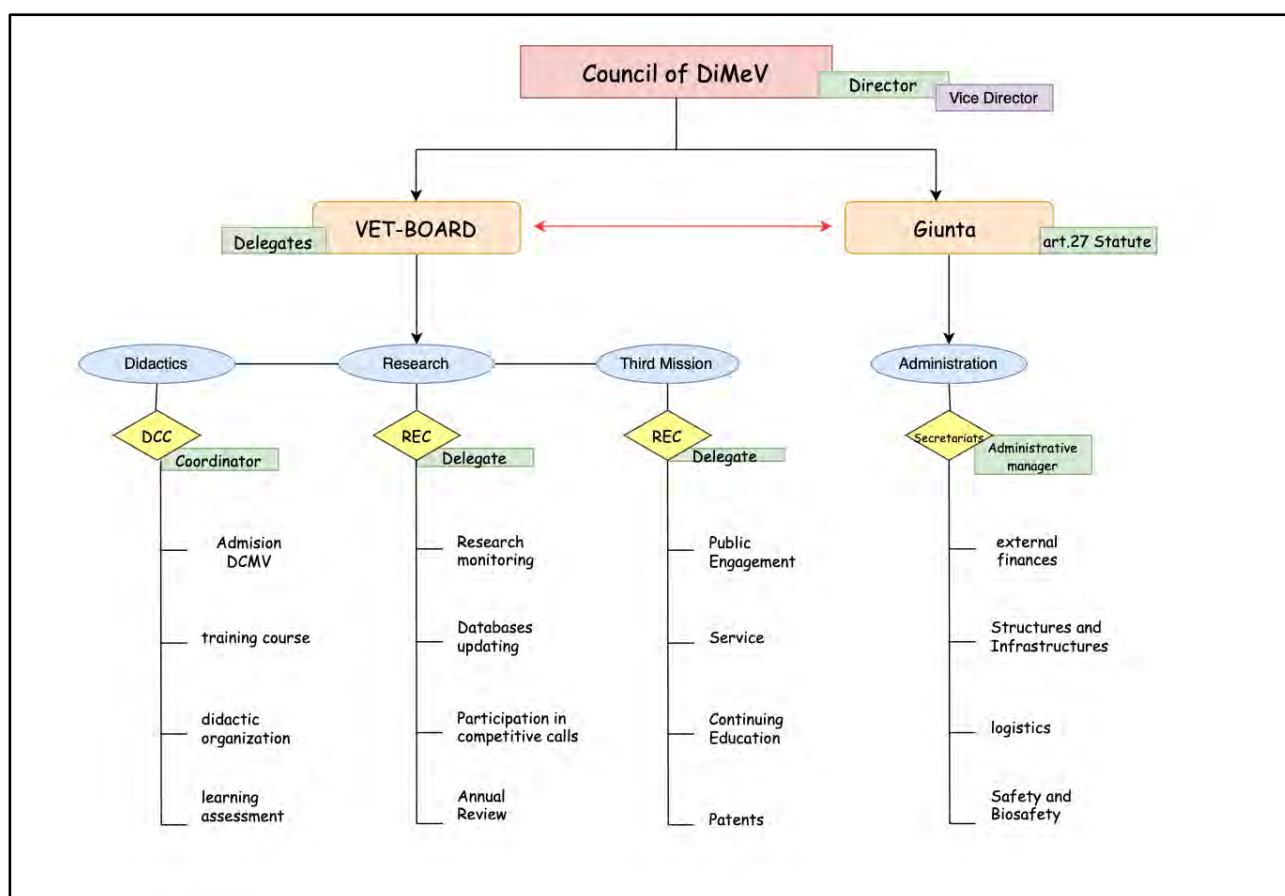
Council of DiMeV
Director
Vice Director

VET-BOARD
Delegates

Giunta
art.27 Statute

Didactics
Research
Third Mission
Administration

DCC
Coordinator
Admision DCMV
training course
didactic organization
learning assessment

REC
Delegate
Research monitoring
Databases updating
Participation in competitive calls
Annual Review

REC
Delegate
Public Engagement
Service
Continuing Education
Patents

Secretariats
Administrative manager
external finances
Structures and Infrastructures
logistics
Safety and Biosafety